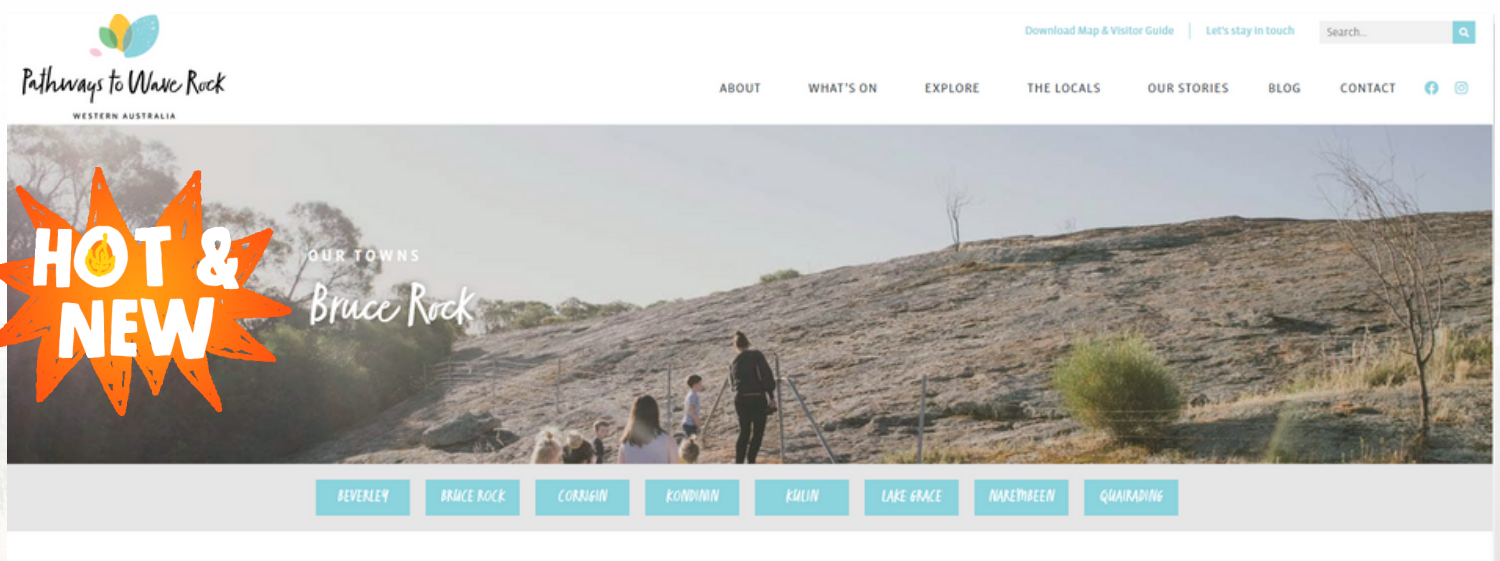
Pathways to Wave Rock
WESTERN AUSTRALIA

Download Map & Visitor Guide | Let's stay in touch

Search...

ABOUT WHAT'S ON EXPLORE THE LOCALS OUR STORIES BLOG CONTACT

HOT & NEW

OUR TOWNS
Bruce Rock

BEVERLEY BRUCE ROCK CORRIGIN KONDININ KULIN LAKE GRACE NAREMBEEN QUAIRADING